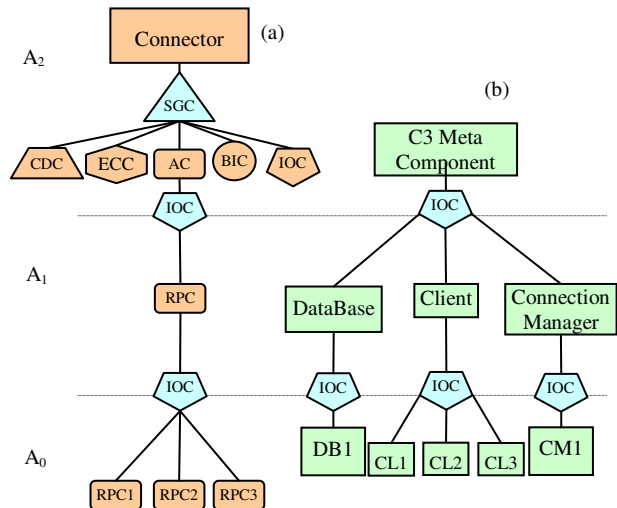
Connector

(a)

$A_2$

SGC

(b)

C3 Meta Component

CDC

ECC

AC

BIC

IOC

IOC

IOC

$A_1$

RPC

DataBase

Client

Connection Manager

IOC

IOC

IOC

IOC

$A_0$

DB1

CL1

CL2

CL3

CM1

RPC1

RPC2

RPC3